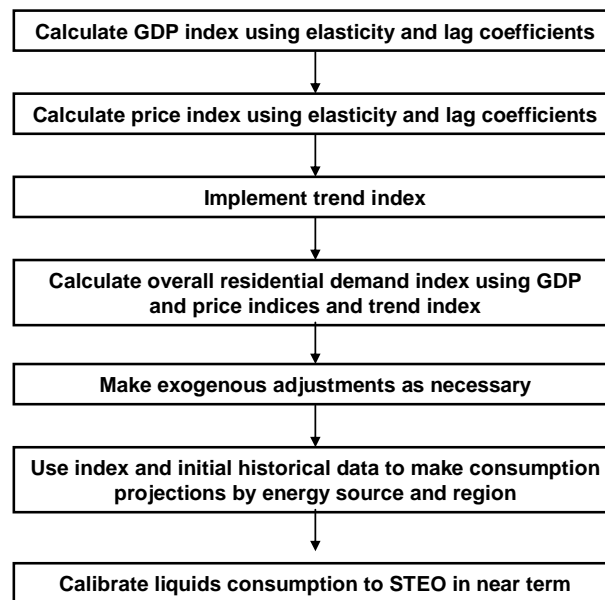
Calculate GDP index using elasticity and lag coefficients

Calculate price index using elasticity and lag coefficients

Implement trend index

Calculate overall residential demand index using GDP and price indices and trend index

Make exogenous adjustments as necessary

Use index and initial historical data to make consumption projections by energy source and region

Calibrate liquids consumption to STEO in near term